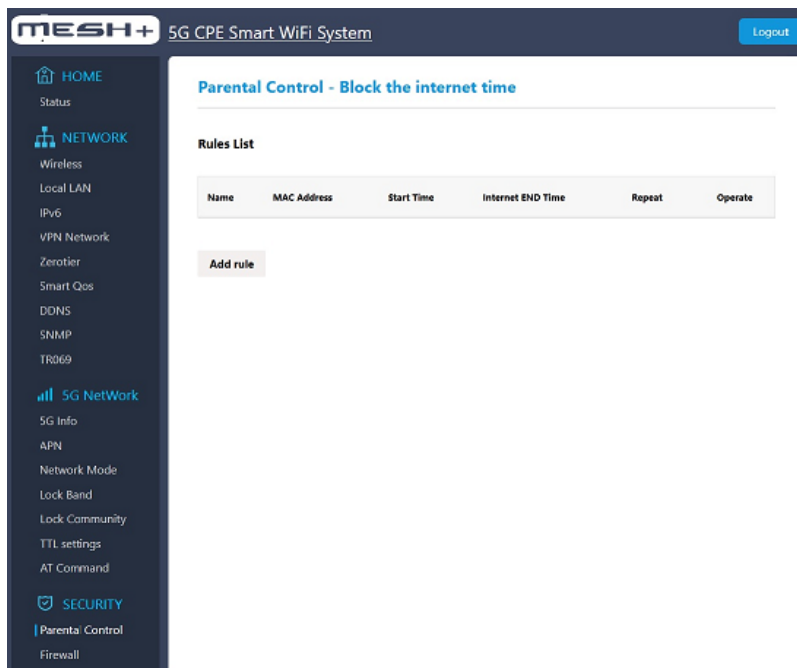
MESH+ 5G CPE Smart WiFi System

Logout

HOME
Status

NETWORK
Wireless
Local LAN
IPv6
VPN Network
Zerotier
Smart Qos
DDNS
SNMP
TR069

5G NetWork
5G Info
APN
Network Mode
Lock Band
Lock Community
TTL settings
AT Command

SECURITY
Parental Control
Firewall

Parental Control - Block the internet time

Rules List

| Name | MAC Address | Start Time | Internet END Time | Repeat | Operate |
|---|---|---|---|---|---|

Add rule